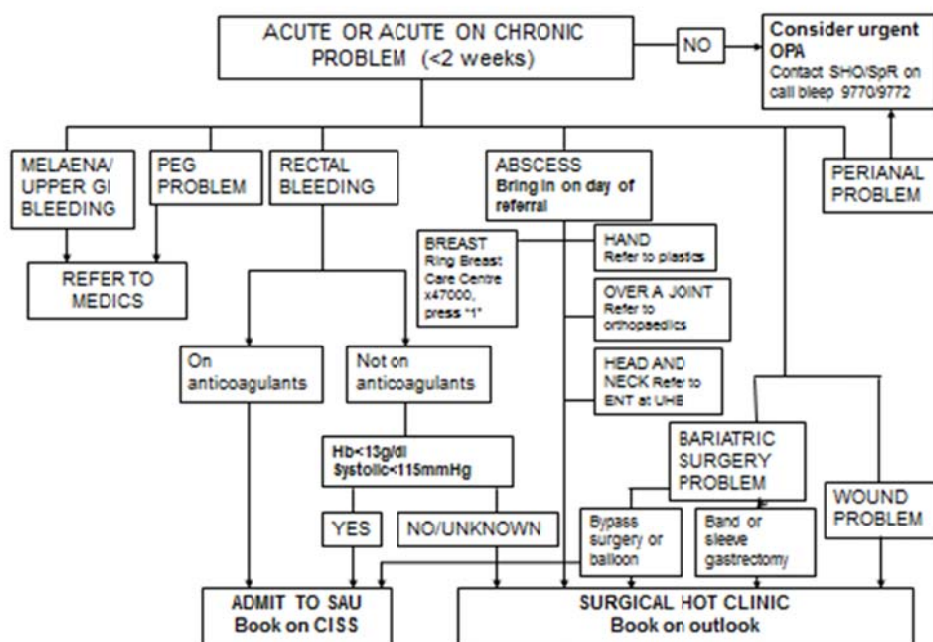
ACUTE OR ACUTE ON CHRONIC PROBLEM (<2 weeks)

NO

Consider urgent OPA
Contact SHO/SpR on call bleep 9770/9772

MELAENA/ UPPER GI BLEEDING

PEG PROBLEM

RECTAL BLEEDING

ABSCESS
Bring in on day of referral

PERIANAL PROBLEM

REFER TO MEDICS

BREAST
Ring Breast Care Centre x47000, press "1"

HAND
Refer to plastics

OVER A JOINT
Refer to orthopaedics

HEAD AND NECK Refer to ENT at UHB

On anticoagulants

Not on anticoagulants

Hb<13g/dl
Systolic<115mmHg

BARIATRIC SURGERY PROBLEM

WOUND PROBLEM

YES

NO/UNKNOWN

Bypass surgery or balloon

Band or sleeve gastrectomy

ADMIT TO SAU
Book on CISS

SURGICAL HOT CLINIC
Book on outlook